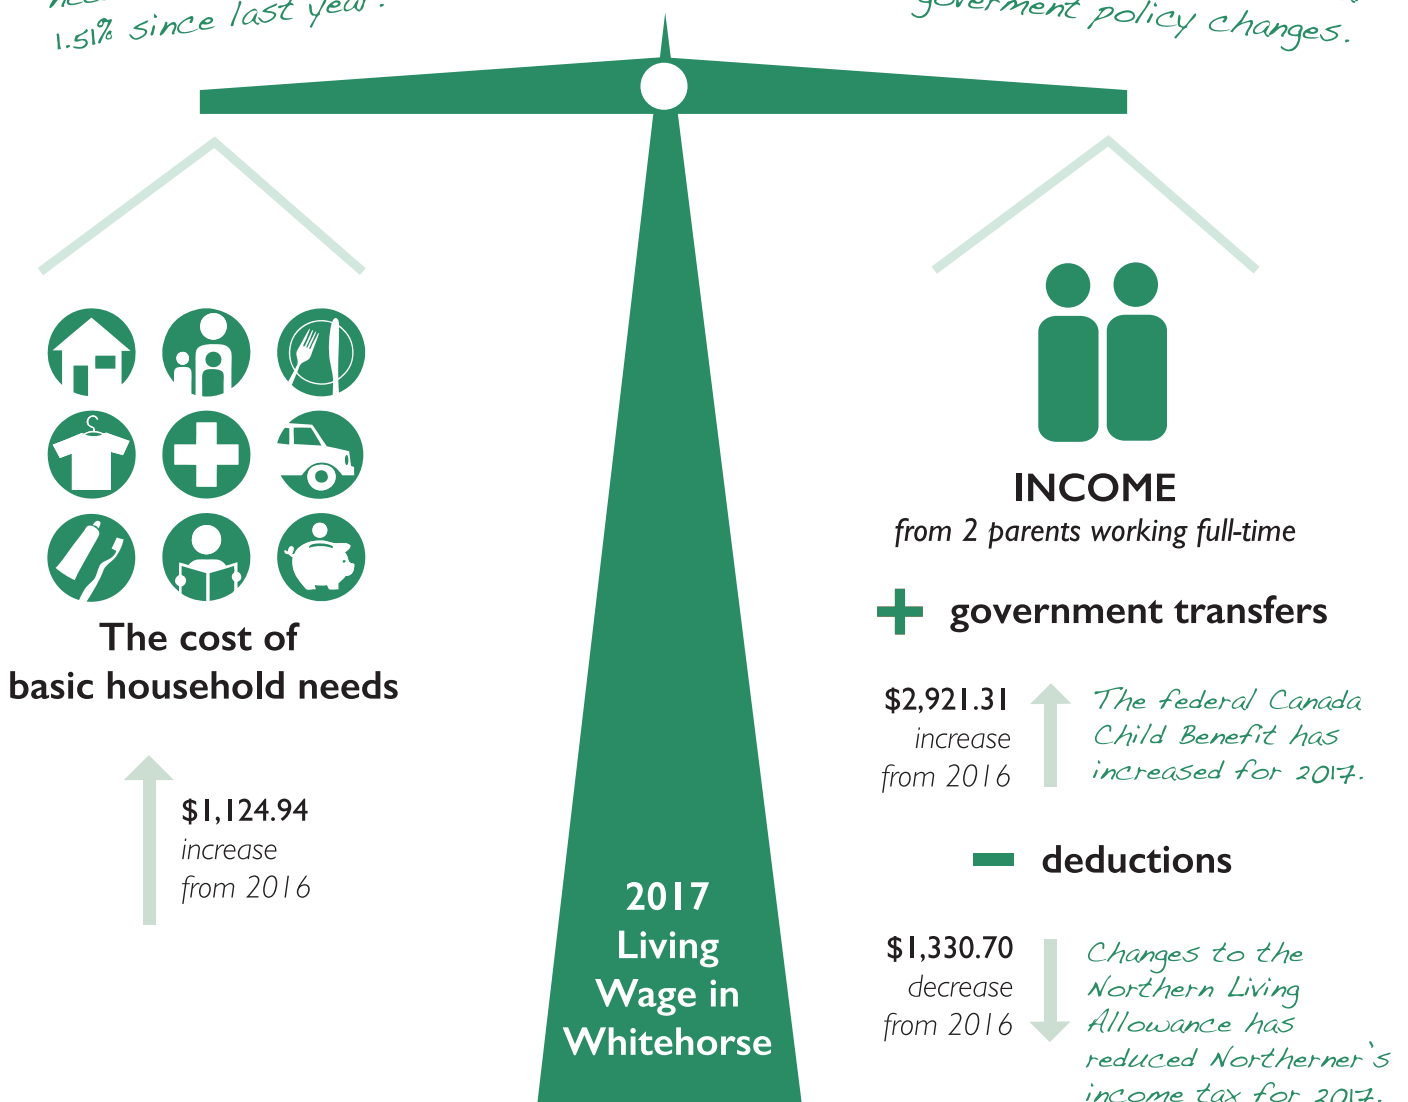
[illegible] 1.51% since last year.

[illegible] government policy changes.

The cost of basic household needs

$1,124.94 increase from 2016

INCOME
from 2 parents working full-time

+ government transfers

$2,921.31 increase from 2016

The federal Canada Child Benefit has increased for 2017.

– deductions

$1,330.70 decrease from 2016

Changes to the Northern Living Allowance has reduced Northerner's income tax for 2017.

2017 Living Wage in Whitehorse